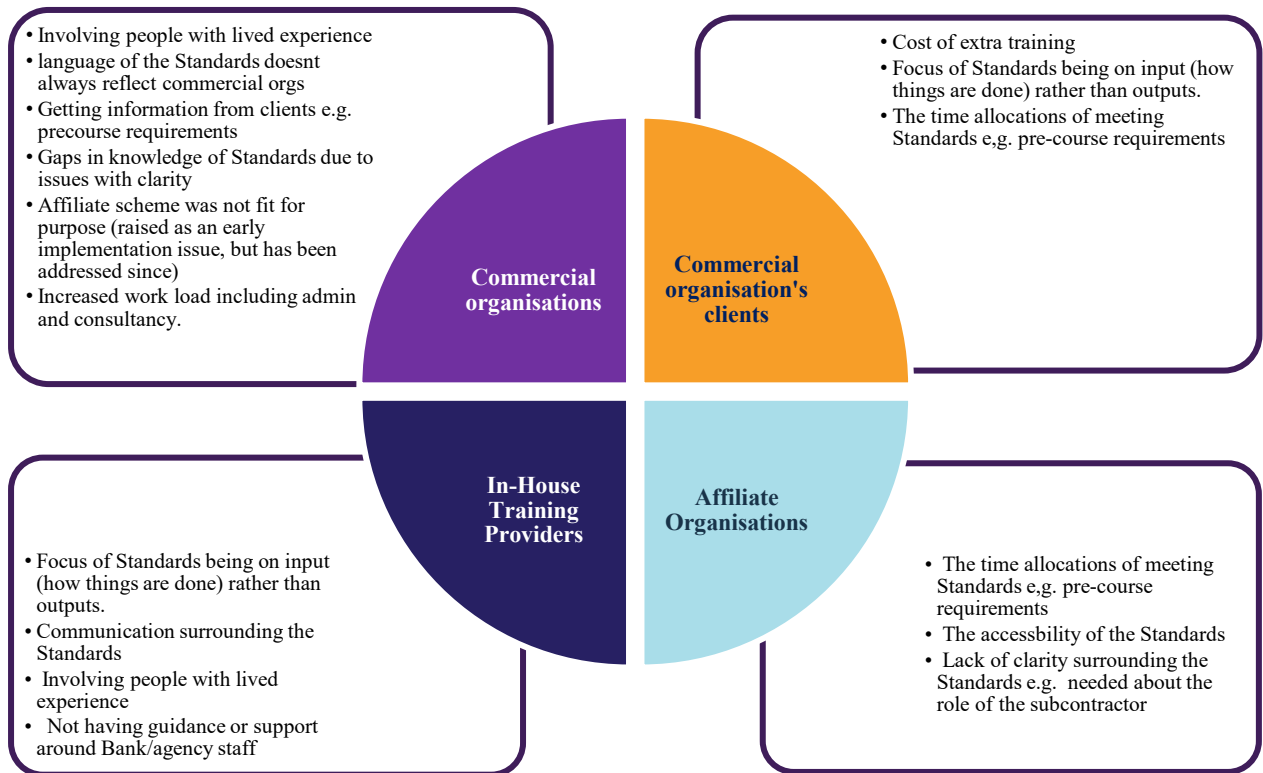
• Involving people with lived experience
• language of the Standards doesnt always reflect commercial orgs
• Getting information from clients e.g. precourse requirements
• Gaps in knowledge of Standards due to issues with clarity
• Affiliate scheme was not fit for purpose (raised as an early implementation issue, but has been addressed since)
• Increased work load including admin and consultancy.

Commercial organisations

Commercial organisation's clients

• Cost of extra training
• Focus of Standards being on input (how things are done) rather than outputs.
• The time allocations of meeting Standards e,g. pre-course requirements

In-House Training Providers

Affiliate Organisations

• Focus of Standards being on input (how things are done) rather than outputs.
• Communication surrounding the Standards
• Involving people with lived experience
• Not having guidance or support around Bank/agency staff

• The time allocations of meeting Standards e.g. pre-course requirements
• The accessbility of the Standards
• Lack of clarity surrounding the Standards e.g. needed about the role of the subcontractor